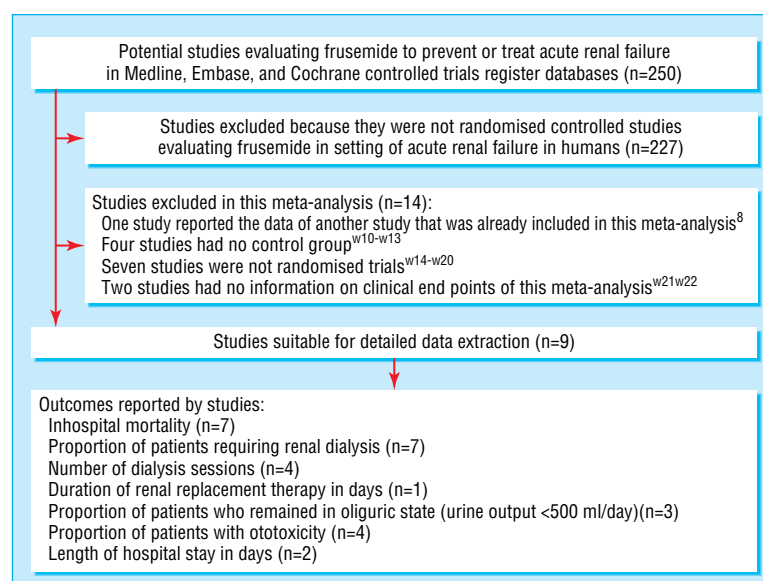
Potential studies evaluating frusemide to prevent or treat acute renal failure in Medline, Embase, and Cochrane controlled trials register databases (n=250)

Studies excluded because they were not randomised controlled studies evaluating frusemide in setting of acute renal failure in humans (n=227)

Studies excluded in this meta-analysis (n=14):
One study reported the data of another study that was already included in this meta-analysis$^{8}$
Four studies had no control group$^{w10-w13}$
Seven studies were not randomised trials$^{w14-w20}$
Two studies had no information on clinical end points of this meta-analysis$^{w21w22}$

Studies suitable for detailed data extraction (n=9)

Outcomes reported by studies:
Inhospital mortality (n=7)
Proportion of patients requiring renal dialysis (n=7)
Number of dialysis sessions (n=4)
Duration of renal replacement therapy in days (n=1)
Proportion of patients who remained in oliguric state (urine output <500 ml/day)(n=3)
Proportion of patients with ototoxicity (n=4)
Length of hospital stay in days (n=2)